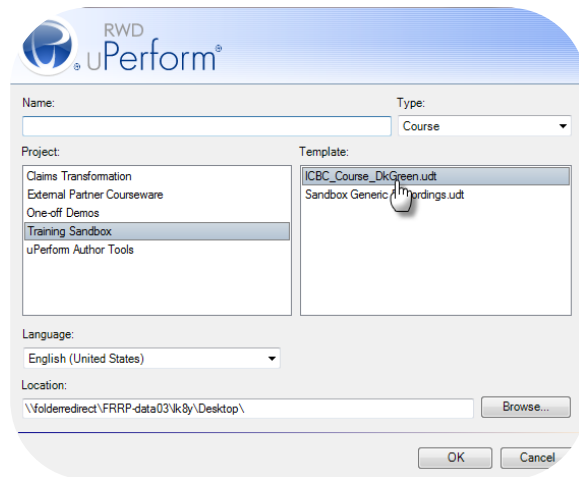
RWD uPerform®

Name:

Type:

Course

Project:

Claims Transformation
External Partner Courseware
One-off Demos
Training Sandbox
uPerform Author Tools

Template:

ICBC_Course_DkGreen.udt
Sandbox Generic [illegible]ordings.udt

Language:

English (United States)

Location:

\\folderredirect\FRRP-data03\lk8y\Desktop\

Browse...

OK

Cancel